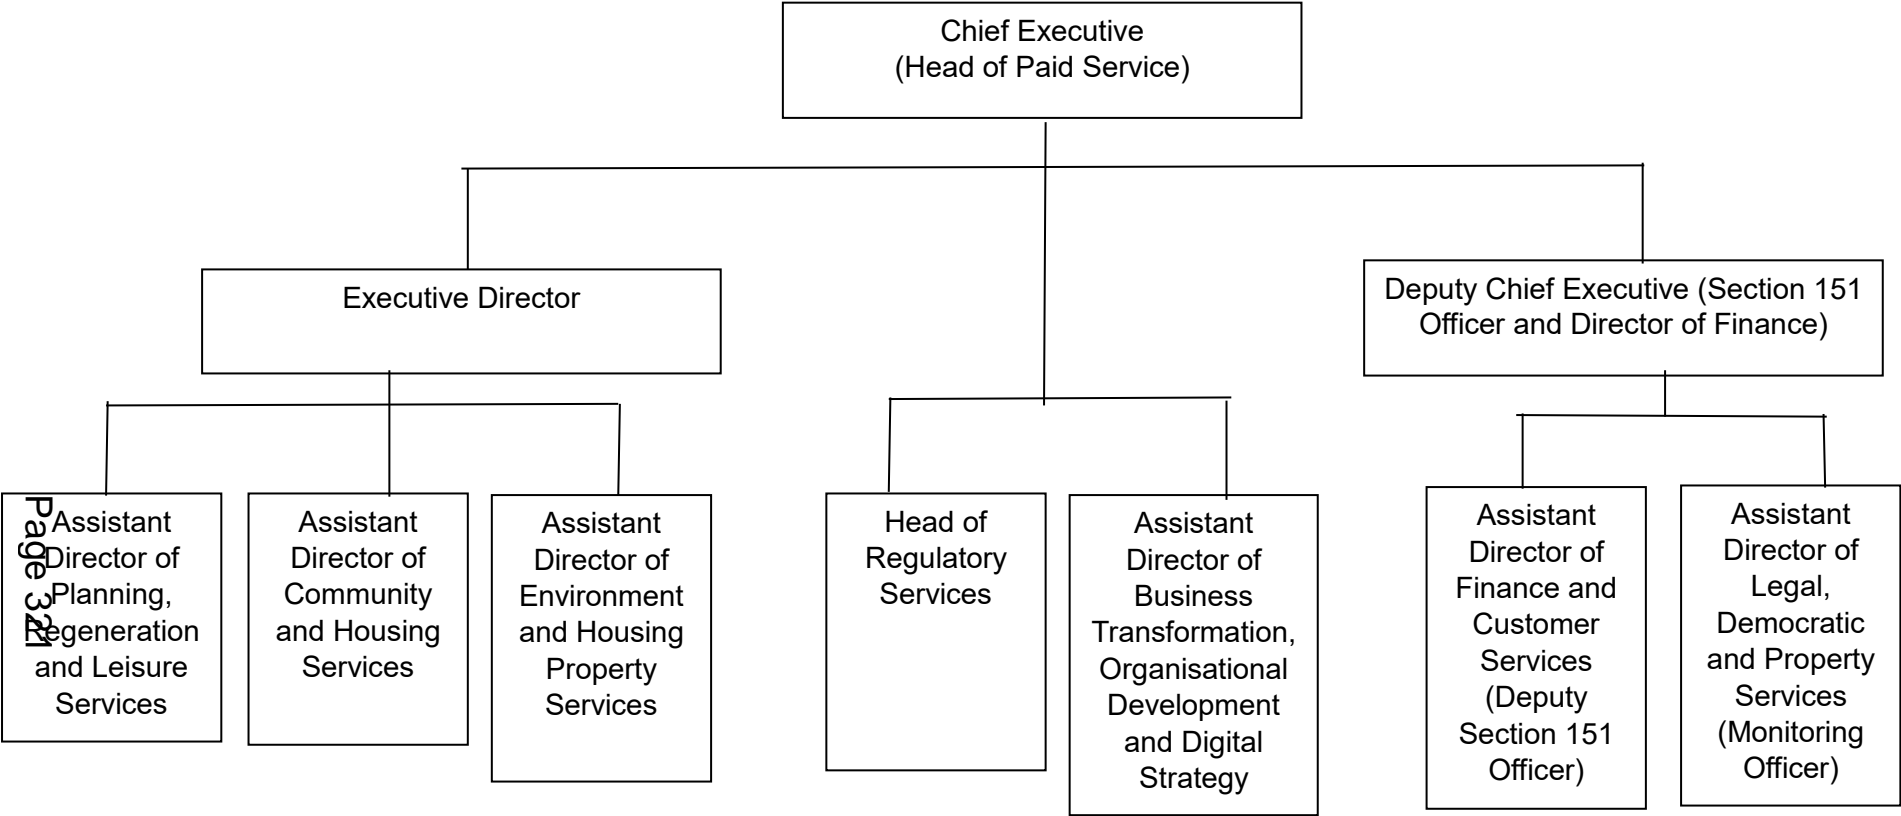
Chief Executive
(Head of Paid Service)

Executive Director

Deputy Chief Executive (Section 151 Officer and Director of Finance)

Assistant Director of Planning, Regeneration and Leisure Services

Page 321

Assistant Director of Community and Housing Services

Assistant Director of Environment and Housing Property Services

Head of Regulatory Services

Assistant Director of Business Transformation, Organisational Development and Digital Strategy

Assistant Director of Finance and Customer Services (Deputy Section 151 Officer)

Assistant Director of Legal, Democratic and Property Services (Monitoring Officer)